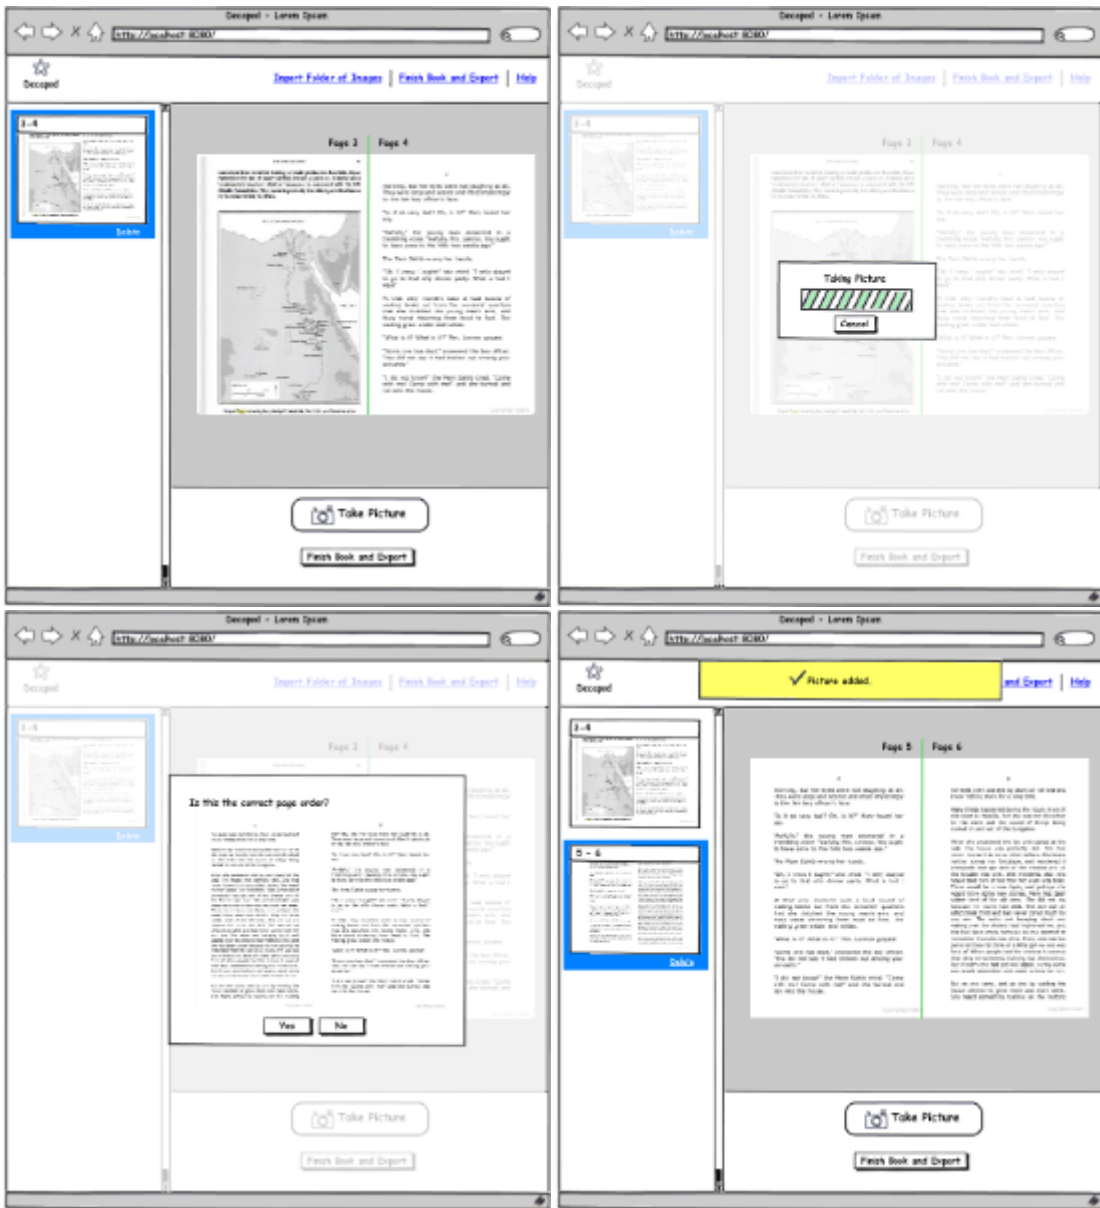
Decoped - Lorem Ipsum

http://localhost:8080/

Decoped

Import Folder of Images | Finish Book and Export | Help

3-4

Delete

Page 3 | Page 4

Take Picture

Finish Book and Export

Decoped - Lorem Ipsum

http://localhost:8080/

Decoped

Import Folder of Images | Finish Book and Export | Help

3-4

Delete

Page 3 | Page 4

Taking Picture

Cancel

Take Picture

Finish Book and Export

Decoped - Lorem Ipsum

http://localhost:8080/

Decoped

Import Folder of Images | Finish Book and Export | Help

3-4

Delete

Page 3 | Page 4

Is this the correct page order?

Yes

No

Take Picture

Finish Book and Export

Decoped - Lorem Ipsum

http://localhost:8080/

Decoped

Picture added.

and Export | Help

3-4

5 - 6

Delete

Page 5 | Page 6

Take Picture

Finish Book and Export